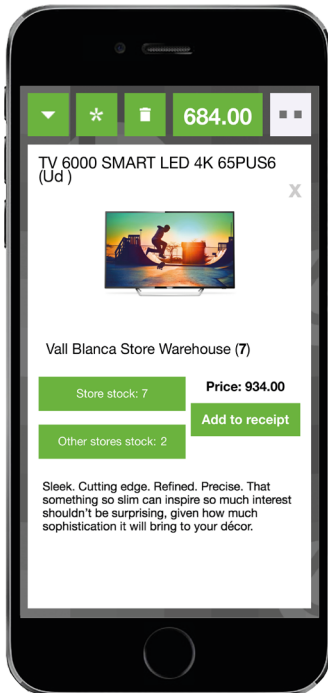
684.00

TV 6000 SMART LED 4K 65PUS6 (Ud )

X

Vall Blanca Store Warehouse (7)

Store stock: 7

Price: 934.00

Add to receipt

Other stores stock: 2

Sleek. Cutting edge. Refined. Precise. That something so slim can inspire so much interest shouldn't be surprising, given how much sophistication it will bring to your décor.